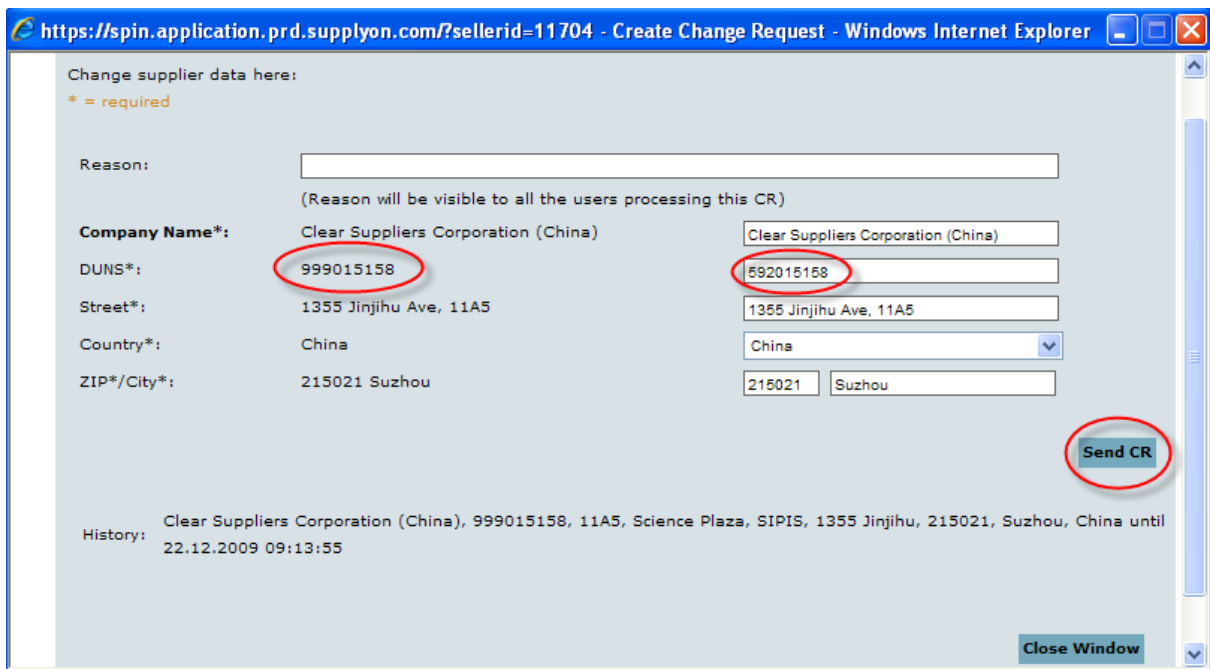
https://spin.application.prd.supplyon.com/?sellerid=11704 - Create Change Request - Windows Internet Explorer

Change supplier data here:
* = required

Reason:
(Reason will be visible to all the users processing this CR)

Company Name*: Clear Suppliers Corporation (China) Clear Suppliers Corporation (China)
DUNS*: 999015158 592015158
Street*: 1355 Jinjihu Ave, 11A5 1355 Jinjihu Ave, 11A5
Country*: China China
ZIP*/City*: 215021 Suzhou 215021 Suzhou

Send CR

History: Clear Suppliers Corporation (China), 999015158, 11A5, Science Plaza, SIPIS, 1355 Jinjihu, 215021, Suzhou, China until 22.12.2009 09:13:55

Close Window